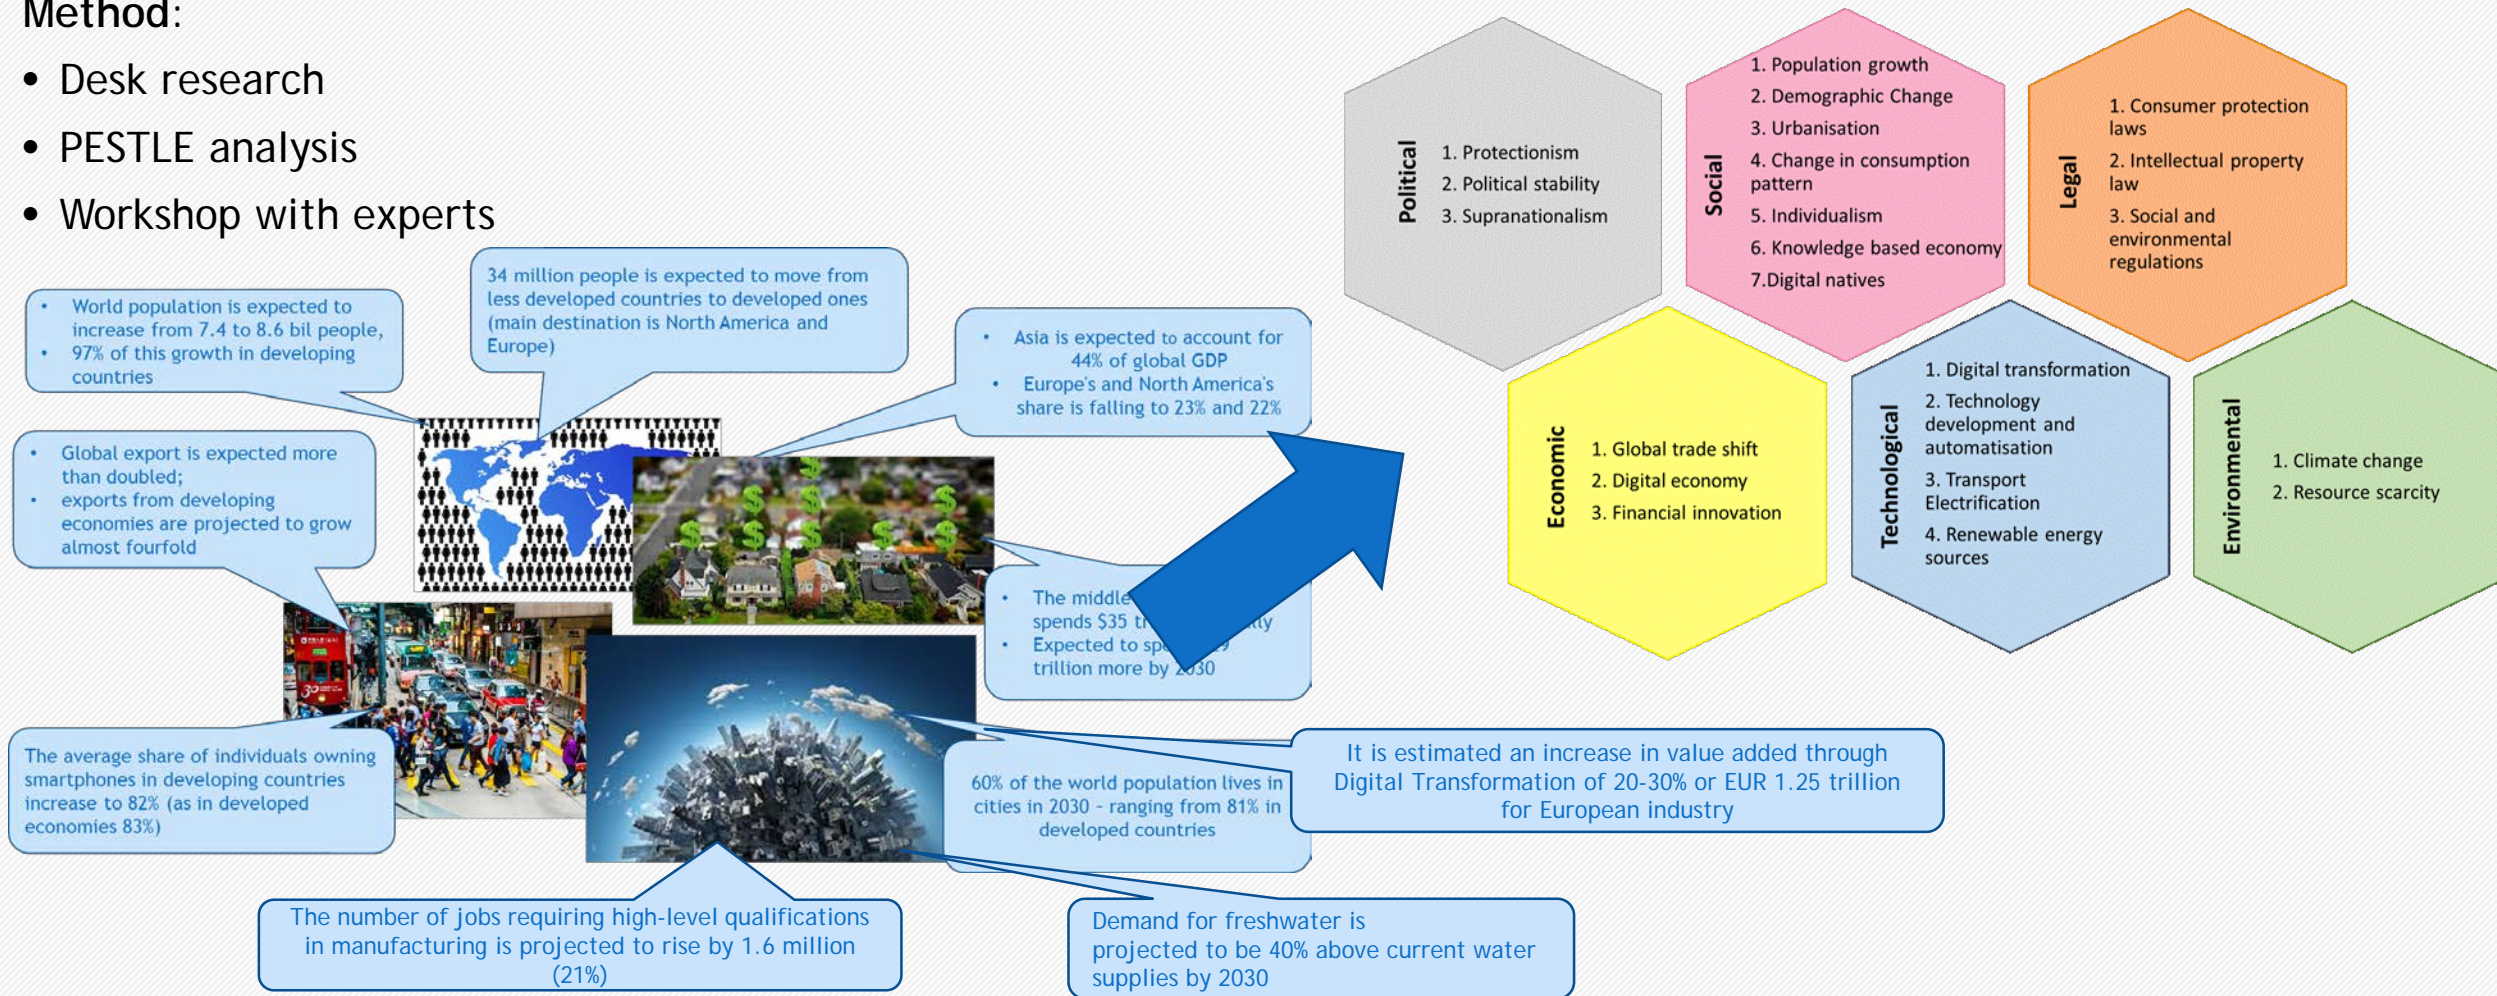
Method:

- Desk research
- PESTLE analysis
- Workshop with experts

- World population is expected to increase from 7.4 to 8.6 bil people,
- 97% of this growth in developing countries

34 million people is expected to move from less developed countries to developed ones (main destination is North America and Europe)

- Asia is expected to account for 44% of global GDP
- Europe's and North America's share is falling to 23% and 22%

- Global export is expected more than doubled;
- exports from developing economies are projected to grow almost fourfold

- The middle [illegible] spends $35 tr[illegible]ly
- Expected to sp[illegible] trillion more by 2030

The average share of individuals owning smartphones in developing countries increase to 82% (as in developed economies 83%)

60% of the world population lives in cities in 2030 - ranging from 81% in developed countries

It is estimated an increase in value added through Digital Transformation of 20-30% or EUR 1.25 trillion for European industry

The number of jobs requiring high-level qualifications in manufacturing is projected to rise by 1.6 million (21%)

Demand for freshwater is projected to be 40% above current water supplies by 2030

Political
1. Protectionism
2. Political stability
3. Supranationalism

Social
1. Population growth
2. Demographic Change
3. Urbanisation
4. Change in consumption pattern
5. Individualism
6. Knowledge based economy
7.Digital natives

Legal
1. Consumer protection laws
2. Intellectual property law
3. Social and environmental regulations

Economic
1. Global trade shift
2. Digital economy
3. Financial innovation

Technological
1. Digital transformation
2. Technology development and automatisation
3. Transport Electrification
4. Renewable energy sources

Environmental
1. Climate change
2. Resource scarcity